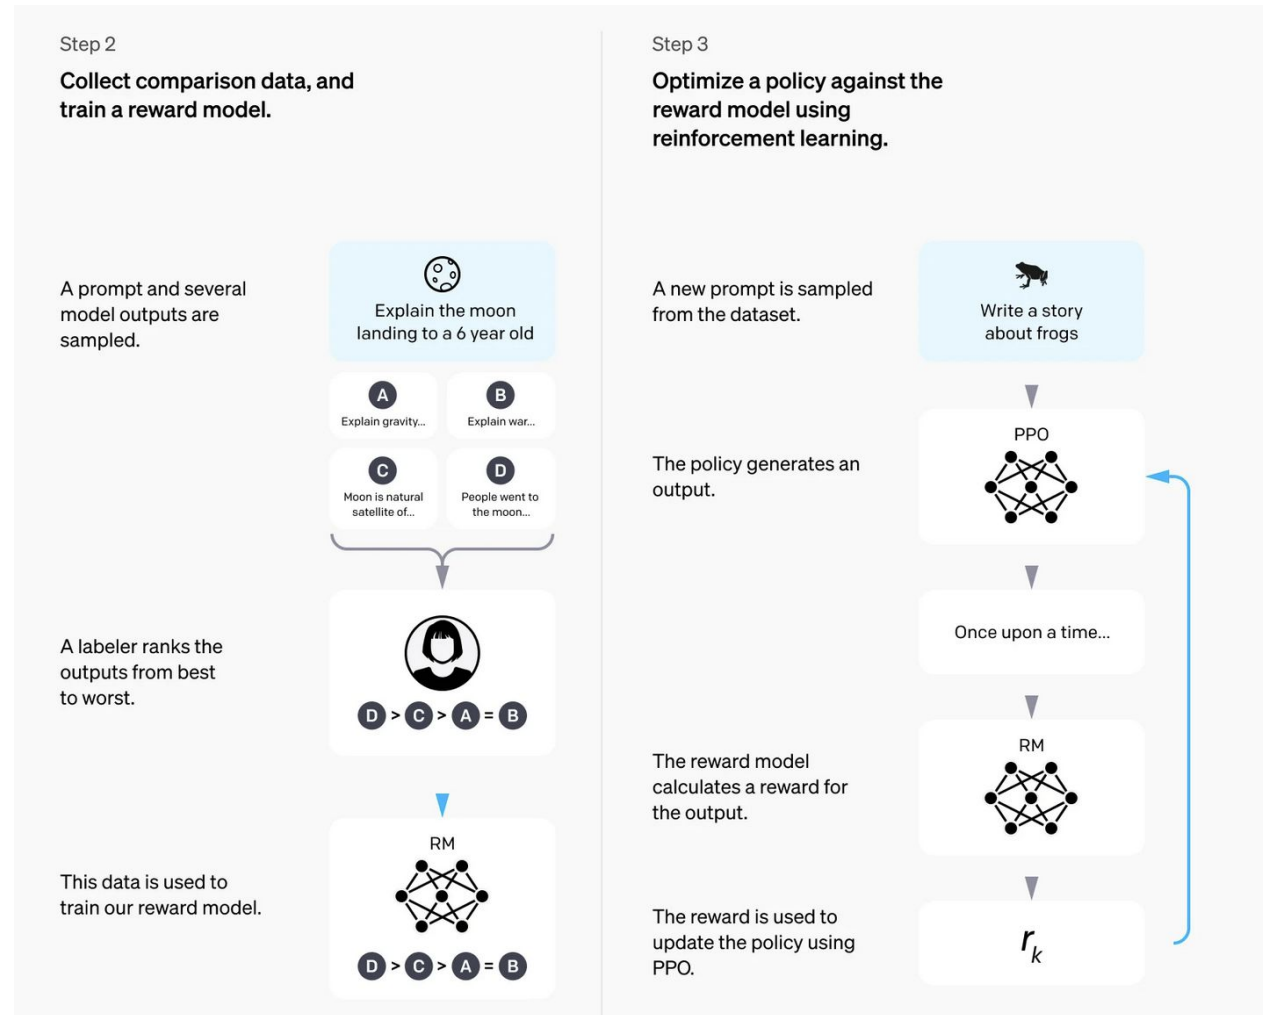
Step 2

Collect comparison data, and train a reward model.

A prompt and several model outputs are sampled.

Explain the moon landing to a 6 year old

A
Explain gravity...

B
Explain war...

C
Moon is natural satellite of...

D
People went to the moon...

A labeler ranks the outputs from best to worst.

D > C > A = B

This data is used to train our reward model.

RM

D > C > A = B

Step 3

Optimize a policy against the reward model using reinforcement learning.

A new prompt is sampled from the dataset.

Write a story about frogs

The policy generates an output.

PPO

Once upon a time...

The reward model calculates a reward for the output.

RM

The reward is used to update the policy using PPO.

$r_k$